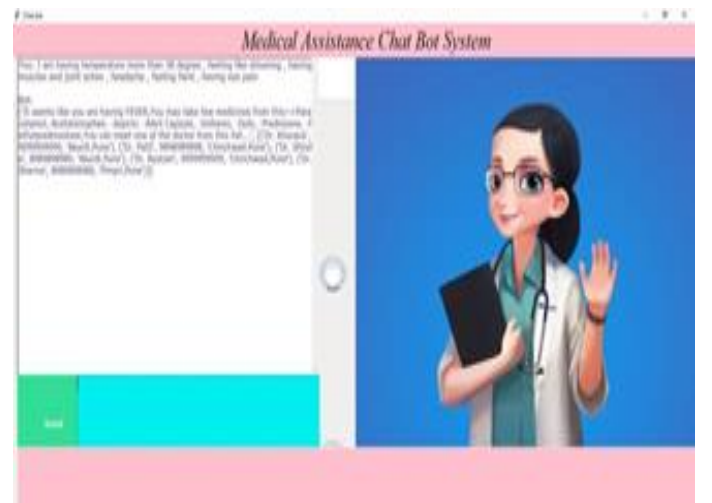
Medical Assistance Chat Bot System

You: I am having temperature more than 38 degree , feeling like shivering , having muscles and joint aches , headache , feeling faint , having eye pain

Bot:
[It seems like you are having FEVER.You may take few medicines from this:-( Paracetamol, Acetaminophen, Aspirin, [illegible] Capsule, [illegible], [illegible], Prednisone, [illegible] You can meet one of the doctor from this list... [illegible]

Send